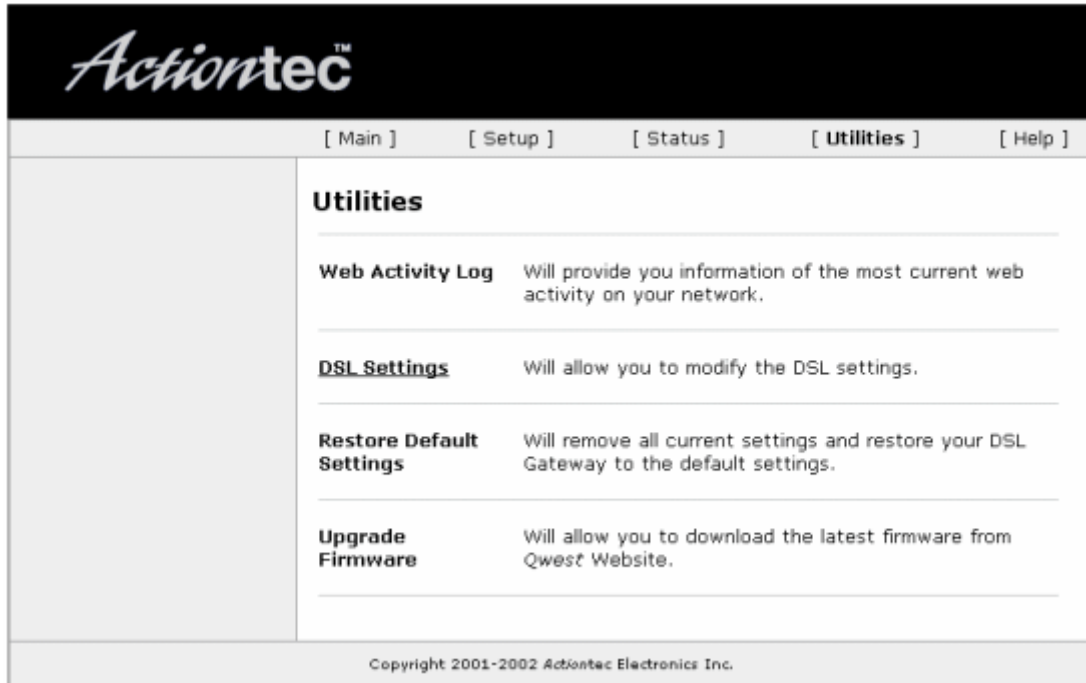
Actiontec™

[ Main ] [ Setup ] [ Status ] [ Utilities ] [ Help ]

Utilities

| | |
|---|---|
| Web Activity Log | Will provide you information of the most current web activity on your network. |
| DSL Settings | Will allow you to modify the DSL settings. |
| Restore Default Settings | Will remove all current settings and restore your DSL Gateway to the default settings. |
| Upgrade Firmware | Will allow you to download the latest firmware from Qwest Website. |

Copyright 2001-2002 Actiontec Electronics Inc.